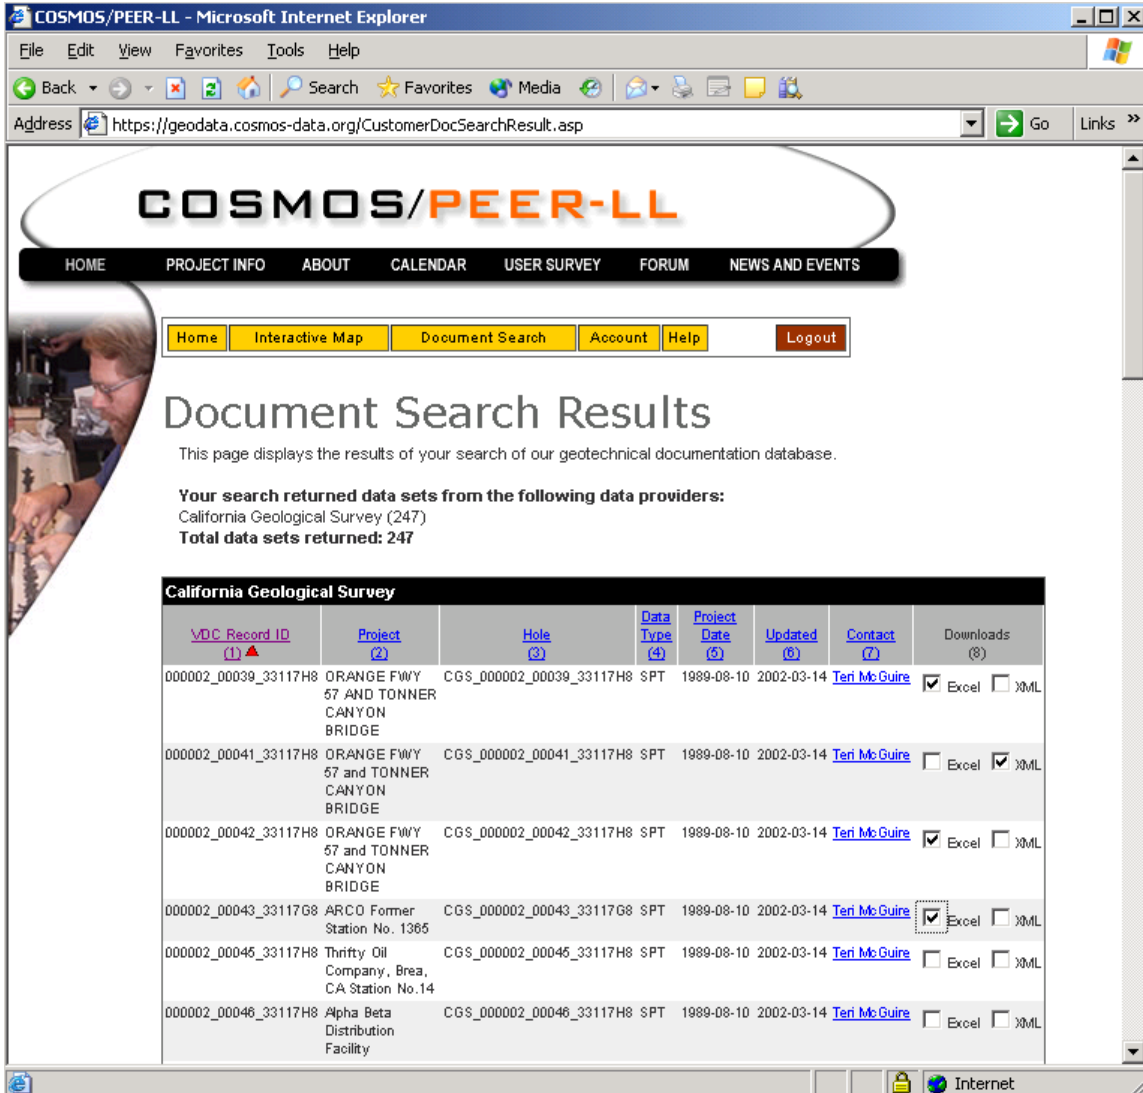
COSMOS/PEER-LL - Microsoft Internet Explorer

File Edit View Favorites Tools Help

Back Search Favorites Media

Address https://geodata.cosmos-data.org/CustomerDocSearchResult.asp Go Links

COSMOS/PEER-LL

HOME PROJECT INFO ABOUT CALENDAR USER SURVEY FORUM NEWS AND EVENTS

Home Interactive Map Document Search Account Help Logout

Document Search Results

This page displays the results of your search of our geotechnical documentation database.

**Your search returned data sets from the following data providers:**
California Geological Survey (247)
**Total data sets returned: 247**

California Geological Survey

| VDC Record ID (1) | Project (2) | Hole (3) | Data Type (4) | Project Date (5) | Updated (6) | Contact (7) | Downloads (8) |
|---|---|---|---|---|---|---|---|
| 000002_00039_33117H8 | ORANGE FWY 57 AND TONNER CANYON BRIDGE | CGS_000002_00039_33117H8 | SPT | 1989-08-10 | 2002-03-14 | Teri McGuire | Excel XML |
| 000002_00041_33117H8 | ORANGE FWY 57 and TONNER CANYON BRIDGE | CGS_000002_00041_33117H8 | SPT | 1989-08-10 | 2002-03-14 | Teri McGuire | Excel XML |
| 000002_00042_33117H8 | ORANGE FWY 57 and TONNER CANYON BRIDGE | CGS_000002_00042_33117H8 | SPT | 1989-08-10 | 2002-03-14 | Teri McGuire | Excel XML |
| 000002_00043_33117G8 | ARCO Former Station No. 1365 | CGS_000002_00043_33117G8 | SPT | 1989-08-10 | 2002-03-14 | Teri McGuire | Excel XML |
| 000002_00045_33117H8 | Thrifty Oil Company, Brea, CA Station No.14 | CGS_000002_00045_33117H8 | SPT | 1989-08-10 | 2002-03-14 | Teri McGuire | Excel XML |
| 000002_00046_33117H8 | Alpha Beta Distribution Facility | CGS_000002_00046_33117H8 | SPT | 1989-08-10 | 2002-03-14 | Teri McGuire | Excel XML |

Internet